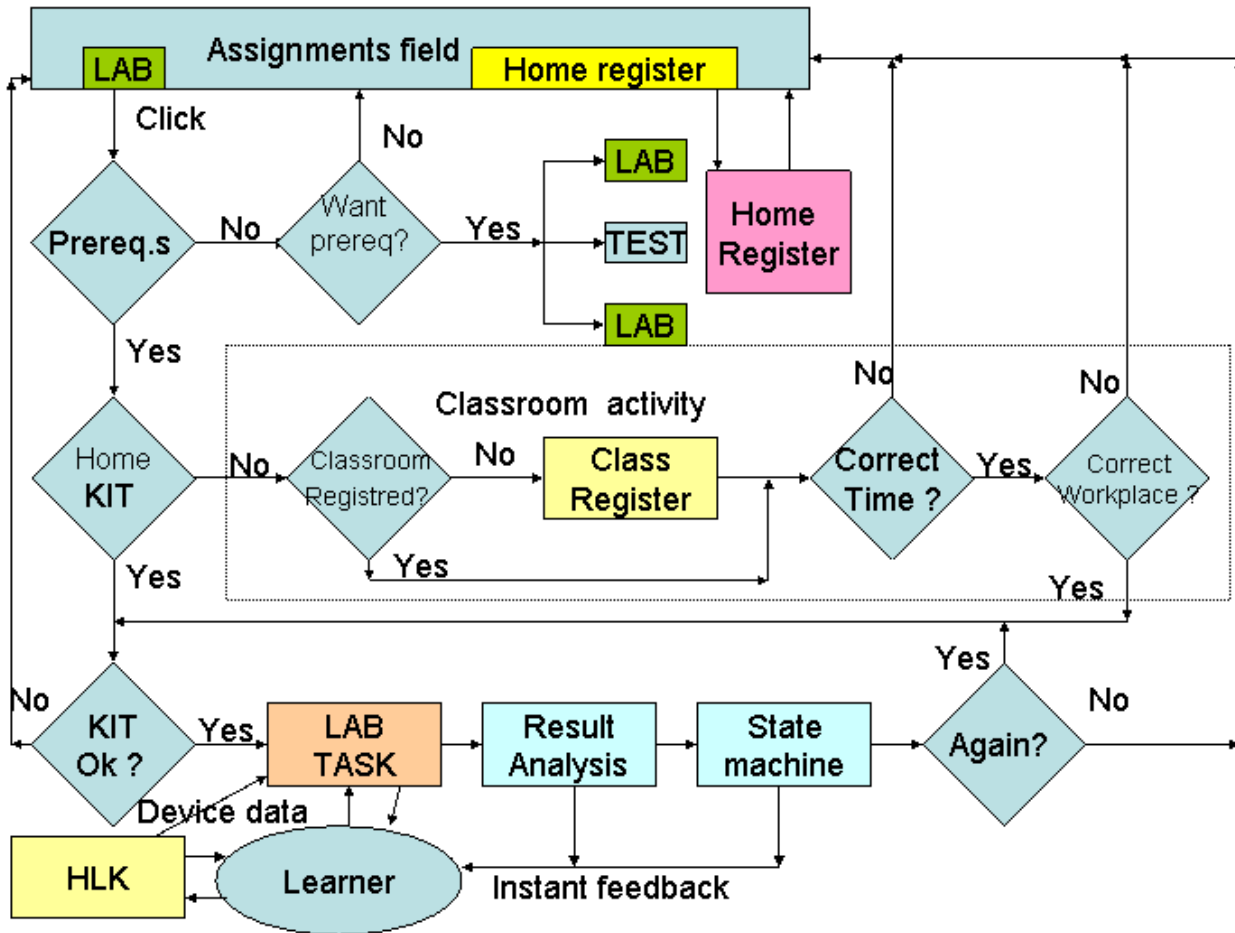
Assignments field
LAB
Home register
Click
No
LAB
Home Register
Prereq.s
No
Want prereq?
Yes
TEST
LAB
Yes
No
No
Classroom activity
Home KIT
No
Classroom Registred?
No
Class Register
Correct Time ?
Yes
Correct Workplace ?
Yes
Yes
Yes
Yes
No
KIT Ok ?
Yes
LAB TASK
Result Analysis
State machine
Again?
No
Device data
HLK
Learner
Instant feedback